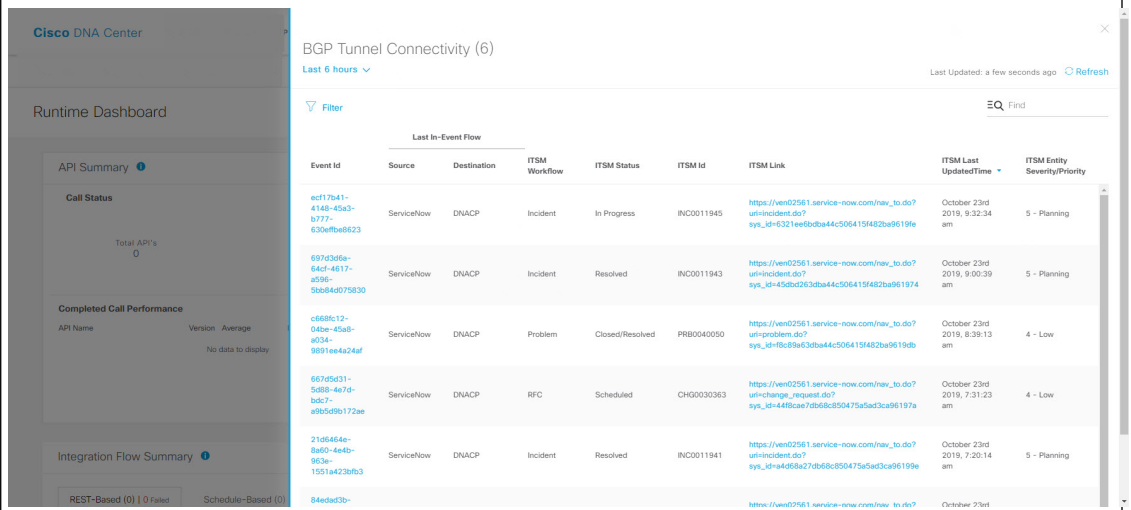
Cisco DNA Center

Runtime Dashboard

API Summary

Call Status

Total API's
0

Completed Call Performance

API Name Version Average

No data to display

Integration Flow Summary

REST-Based (0) | 0 Failed Schedule-Based (0)

BGP Tunnel Connectivity (6)

Last 6 hours

Last Updated: a few seconds ago Refresh

Filter

Find

| Event Id | Last In-Event Flow Source | Destination | ITSM Workflow | ITSM Status | ITSM Id | ITSM Link | ITSM Last UpdatedTime | ITSM Entity Severity/Priority |
|---|---|---|---|---|---|---|---|---|
| ecf17b41-4148-45a3-b777-630effbe8623 | ServiceNow | DNACP | Incident | In Progress | INC0011945 | https://ven02561.service-now.com/nav_to.do?uri=incident.do?sys_id=6321ee6bdba44c506415f482ba9619fe | October 23rd 2019, 9:32:34 am | 5 - Planning |
| 697d3d6a-64cf-4617-a596-5bb84d075830 | ServiceNow | DNACP | Incident | Resolved | INC0011943 | https://ven02561.service-now.com/nav_to.do?uri=incident.do?sys_id=45dbd263dba44c506415f482ba961974 | October 23rd 2019, 9:00:39 am | 5 - Planning |
| c668fc12-04be-45a8-a034-9891ee4a24af | ServiceNow | DNACP | Problem | Closed/Resolved | PRB0040050 | https://ven02561.service-now.com/nav_to.do?uri=problem.do?sys_id=f8c89a63dba44c506415f482ba9619db | October 23rd 2019, 8:39:13 am | 4 - Low |
| 667d5d31-5d88-4e7d-bdc7-a9b5d9b172ae | ServiceNow | DNACP | RFC | Scheduled | CHG0030363 | https://ven02561.service-now.com/nav_to.do?uri=change_request.do?sys_id=44f8cae7db68c850475a5ad3ca96197a | October 23rd 2019, 7:31:23 am | 4 - Low |
| 21d6464e-8a60-4e4b-963e-1551a423bfb3 | ServiceNow | DNACP | Incident | Resolved | INC0011941 | https://ven02561.service-now.com/nav_to.do?uri=incident.do?sys_id=a4d68a27db68c850475a5ad3ca96199e | October 23rd 2019, 7:20:14 am | 5 - Planning |
| 84edad3b- | | | | | | https://ven02561.service-now.com/nav_to.do? | October 23rd | |